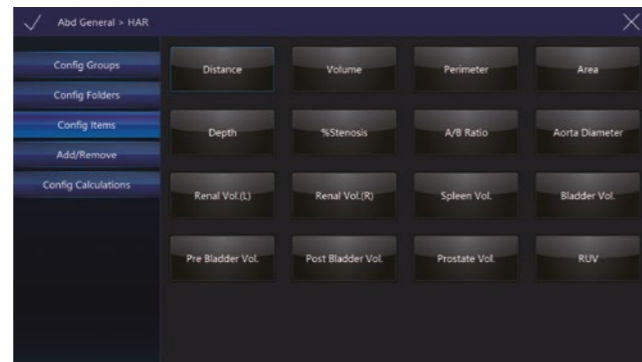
Abd General > HAR

Config Groups
Config Folders
Config Items
Add/Remove
Config Calculations

Distance
Volume
Perimeter
Area
Depth
%Stenosis
A/B Ratio
Aorta Diameter
Renal Vol.(L)
Renal Vol.(R)
Spleen Vol.
Bladder Vol.
Pre Bladder Vol.
Post Bladder Vol.
Prostate Vol.
RUV